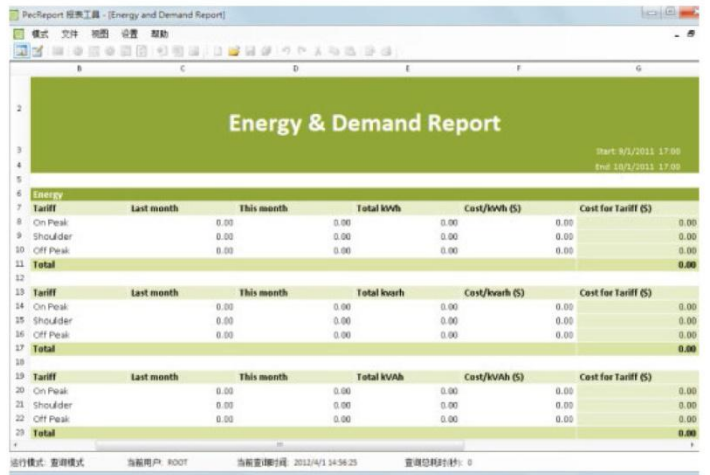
PecReport 报表工具 - [Energy and Demand Report]

模式 文件 视图 设置 帮助

B C D E F G

Energy & Demand Report

Start: 9/1/2011 17:00
End: 10/1/2011 17:00

Energy

| Tariff | Last month | This month | Total kWh | Cost/kWh ($) | Cost for Tariff ($) |
|---|---|---|---|---|---|
| On Peak | 0.00 | 0.00 | 0.00 | 0.00 | 0.00 |
| Shoulder | 0.00 | 0.00 | 0.00 | 0.00 | 0.00 |
| Off Peak | 0.00 | 0.00 | 0.00 | 0.00 | 0.00 |
| Total | | | | | 0.00 |

| Tariff | Last month | This month | Total kvarh | Cost/kvarh ($) | Cost for Tariff ($) |
|---|---|---|---|---|---|
| On Peak | 0.00 | 0.00 | 0.00 | 0.00 | 0.00 |
| Shoulder | 0.00 | 0.00 | 0.00 | 0.00 | 0.00 |
| Off Peak | 0.00 | 0.00 | 0.00 | 0.00 | 0.00 |
| Total | | | | | 0.00 |

| Tariff | Last month | This month | Total kVAh | Cost/kVAh ($) | Cost for Tariff ($) |
|---|---|---|---|---|---|
| On Peak | 0.00 | 0.00 | 0.00 | 0.00 | 0.00 |
| Shoulder | 0.00 | 0.00 | 0.00 | 0.00 | 0.00 |
| Off Peak | 0.00 | 0.00 | 0.00 | 0.00 | 0.00 |
| Total | | | | | 0.00 |

运行模式: 查询模式 当前用户: ROOT 当前查询时间: 2012/4/1 14:56:25 查询总耗时(秒): 0